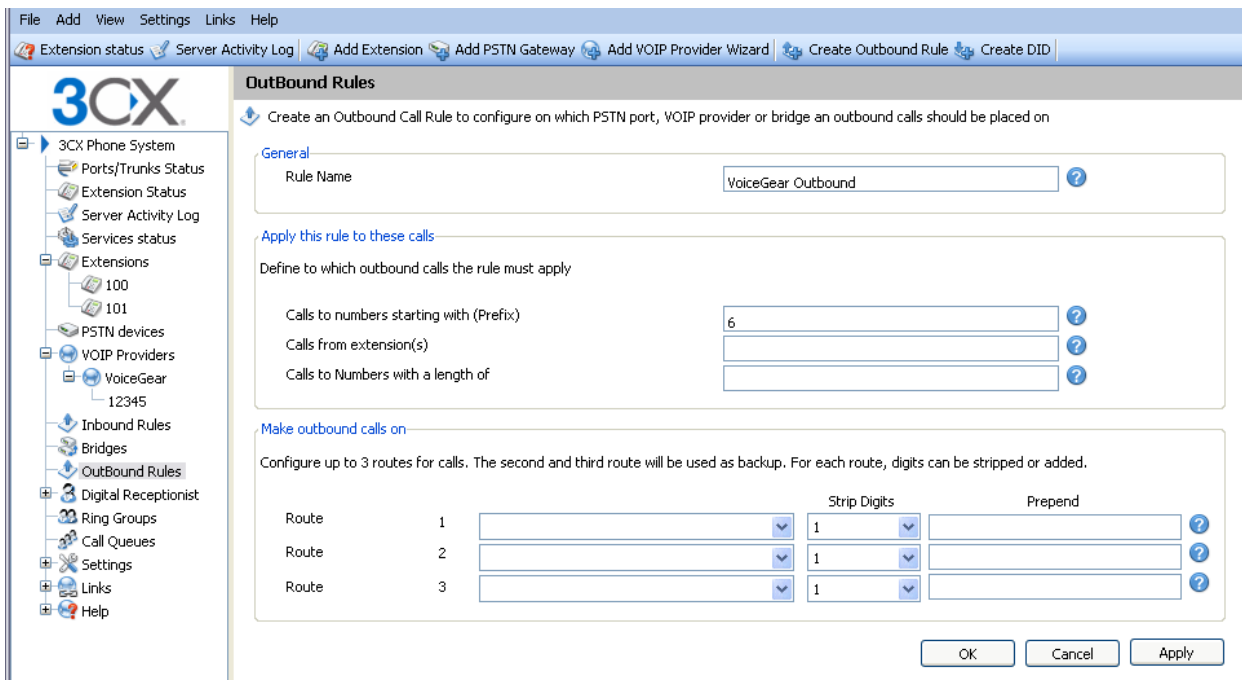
File Add View Settings Links Help

Extension status Server Activity Log Add Extension Add PSTN Gateway Add VOIP Provider Wizard Create Outbound Rule Create DID

3CX

3CX Phone System
Ports/Trunks Status
Extension Status
Server Activity Log
Services status
Extensions
100
101
PSTN devices
VOIP Providers
VoiceGear
12345
Inbound Rules
Bridges
OutBound Rules
Digital Receptionist
Ring Groups
Call Queues
Settings
Links
Help

OutBound Rules

Create an Outbound Call Rule to configure on which PSTN port, VOIP provider or bridge an outbound calls should be placed on

General

Rule Name VoiceGear Outbound

Apply this rule to these calls

Define to which outbound calls the rule must apply

Calls to numbers starting with (Prefix) 6
Calls from extension(s)
Calls to Numbers with a length of

Make outbound calls on

Configure up to 3 routes for calls. The second and third route will be used as backup. For each route, digits can be stripped or added.

| | | | Strip Digits | Prepend |
|---|---|---|---|---|
| Route | 1 | | 1 | |
| Route | 2 | | 1 | |
| Route | 3 | | 1 | |

OK Cancel Apply